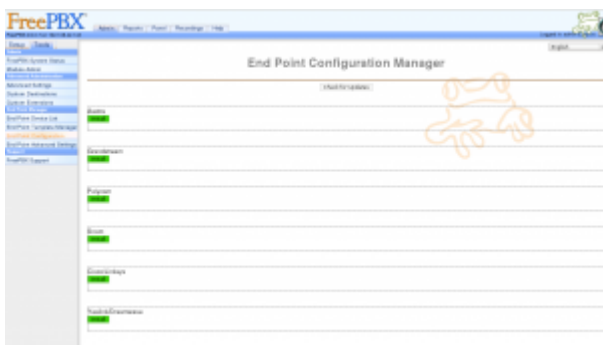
FreePBX

Admin | Reports | Panel | Recordings | Help

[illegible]

Setup | Tools

FreePBX System Status
Module Admin
Advanced Settings
Custom Destinations
Custom Extensions
End Point Device List
End Point Template Manager
End Point Configuration
End Point Advanced Settings
FreePBX Support

English

End Point Configuration Manager

Check for Updates

Aastra
Install

Grandstream
Install

Polycom
Install

Snom
Install

Cisco/Linksys
Install

Yealink/Dreamwave
Install